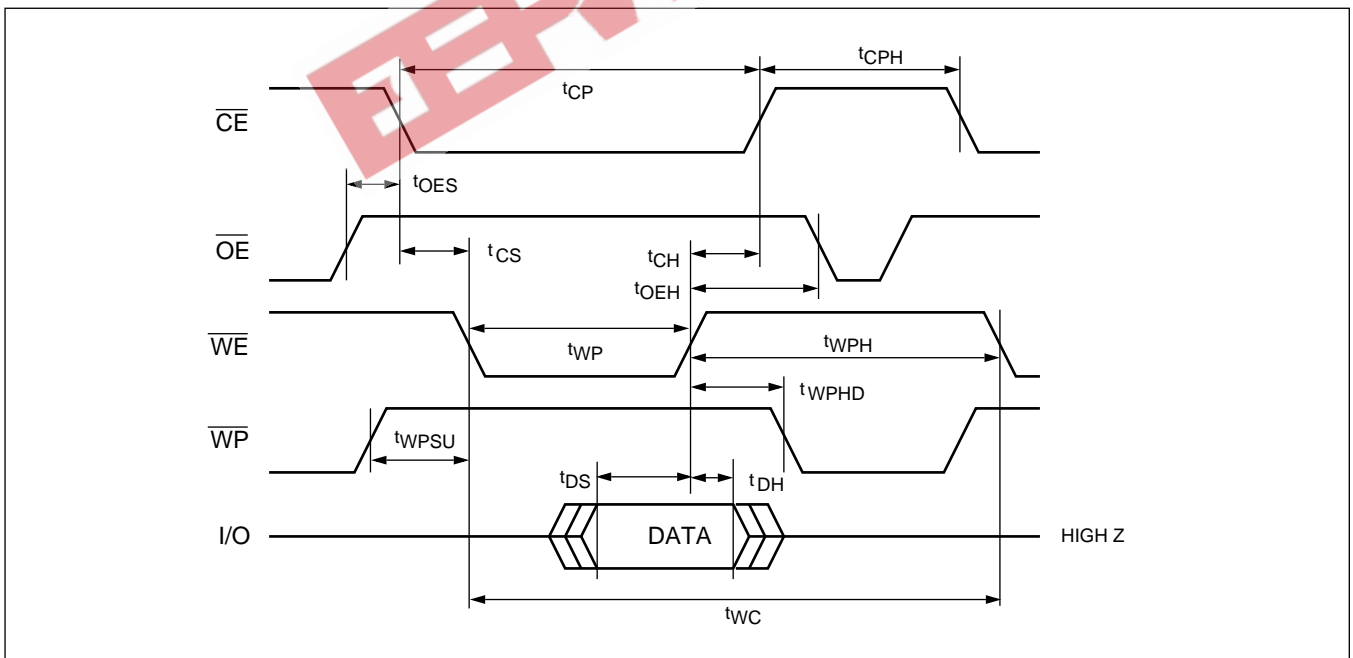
$t_{CPH}$

$t_{CP}$

$\overline{CE}$

$t_{OES}$

$\overline{OE}$

$t_{CS}$

$t_{CH}$

$t_{OEH}$

$\overline{WE}$

$t_{WP}$

$t_{WPH}$

$t_{WPHD}$

$\overline{WP}$

$t_{WPSU}$

$t_{DS}$

$t_{DH}$

I/O

DATA

HIGH Z

$t_{WC}$